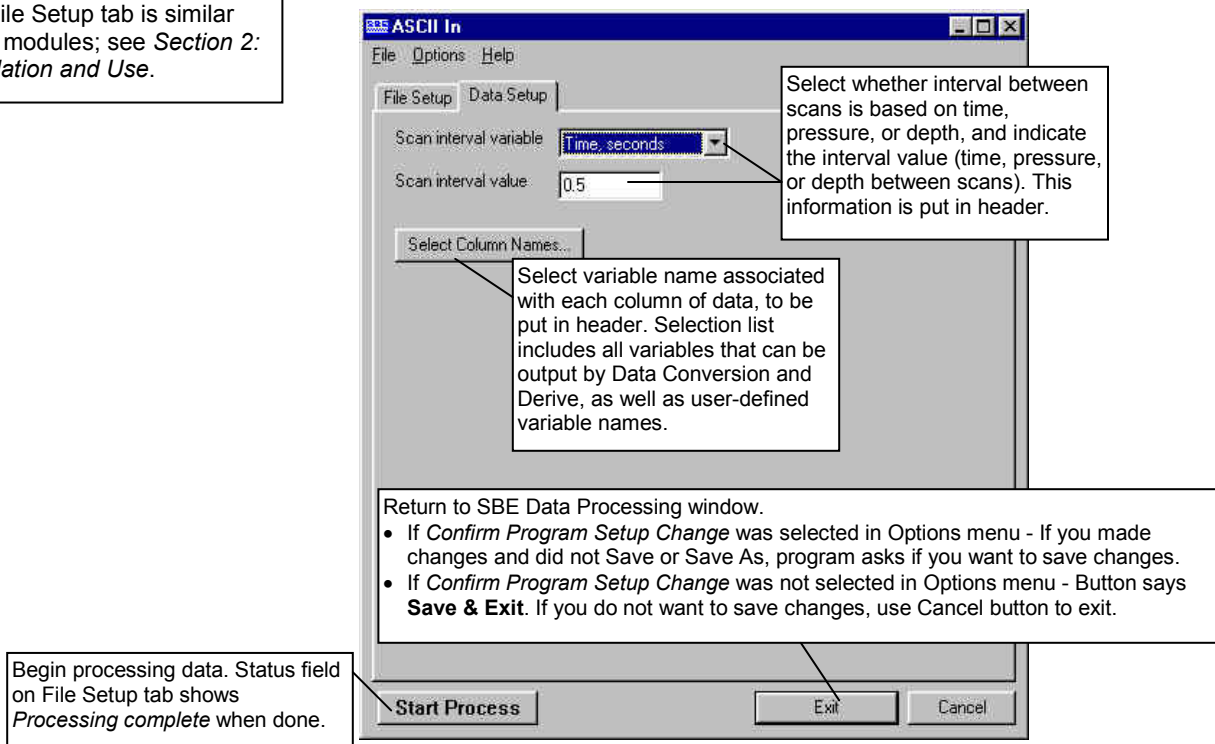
ile Setup tab is similar modules; see *Section 2: lation and Use*.

ASCII In

File Options Help

File Setup Data Setup

Scan interval variable Time, seconds

Scan interval value 0.5

Select whether interval between scans is based on time, pressure, or depth, and indicate the interval value (time, pressure, or depth between scans). This information is put in header.

Select Column Names...

Select variable name associated with each column of data, to be put in header. Selection list includes all variables that can be output by Data Conversion and Derive, as well as user-defined variable names.

Return to SBE Data Processing window.
- If *Confirm Program Setup Change* was selected in Options menu - If you made changes and did not Save or Save As, program asks if you want to save changes.
- If *Confirm Program Setup Change* was not selected in Options menu - Button says **Save & Exit**. If you do not want to save changes, use Cancel button to exit.

Begin processing data. Status field on File Setup tab shows *Processing complete* when done.

Start Process

Exit

Cancel